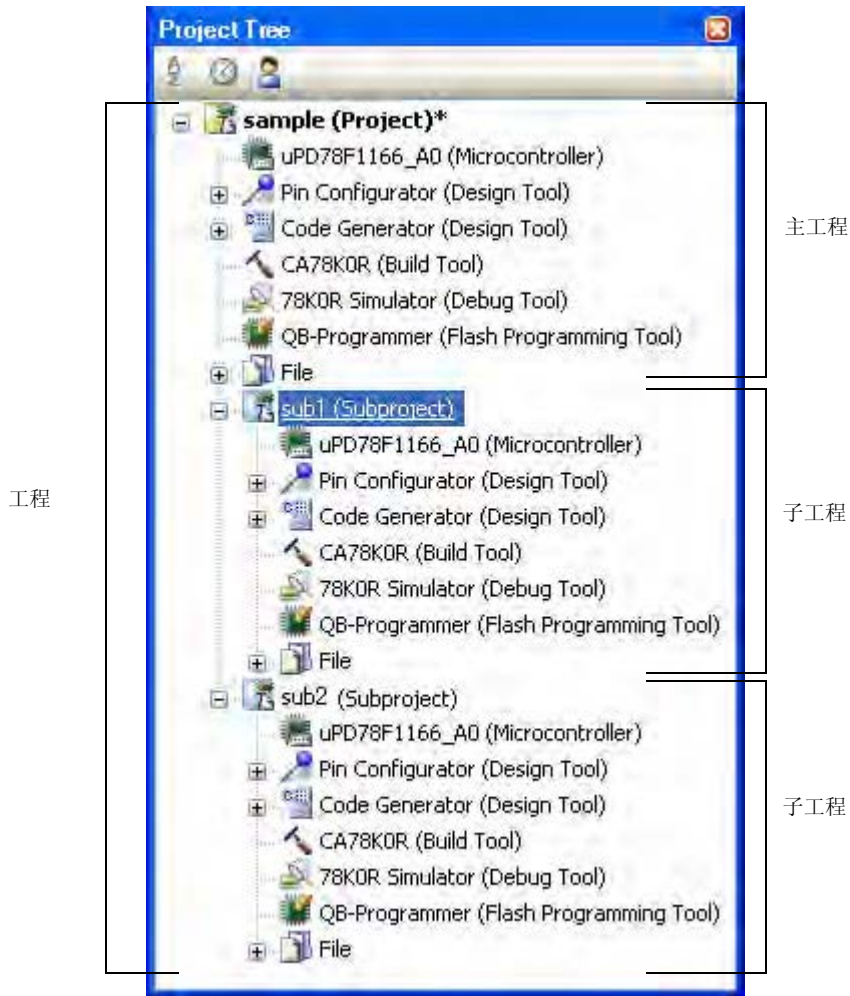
Project Tree

sample (Project)*
uPD78F1166_A0 (Microcontroller)
Pin Configurator (Design Tool)
Code Generator (Design Tool)
CA78K0R (Build Tool)
78K0R Simulator (Debug Tool)
QB-Programmer (Flash Programming Tool)
File
sub1 (Subproject)
uPD78F1166_A0 (Microcontroller)
Pin Configurator (Design Tool)
Code Generator (Design Tool)
CA78K0R (Build Tool)
78K0R Simulator (Debug Tool)
QB-Programmer (Flash Programming Tool)
File
sub2 (Subproject)
uPD78F1166_A0 (Microcontroller)
Pin Configurator (Design Tool)
Code Generator (Design Tool)
CA78K0R (Build Tool)
78K0R Simulator (Debug Tool)
QB-Programmer (Flash Programming Tool)
File

主工程

工程

子工程

子工程